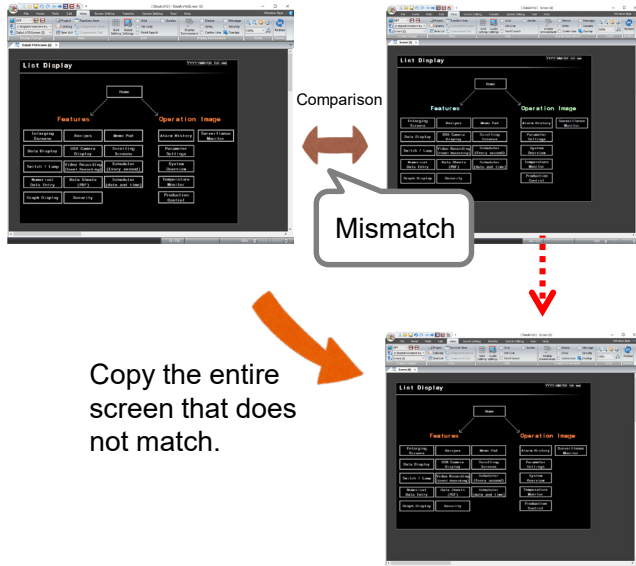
List Display

Home

Features

Operation image

Enlarge Screens

Recipes

Memo Pad

Alarm History

Surveillance Monitor

Data Display

USB Camera Display

Scrolling Screens

Parameter Settings

Switch / Lamp

Video Recording (Event Recording)

Scheduler (Every second)

System Overview

Numerical Data Entry

Data Sheets (PDF)

Scheduler (date and time)

Temperature Monitor

Graph Display

Security

Production Control

Comparison

Mismatch

List Display

Copy the entire screen that does not match.

List Display